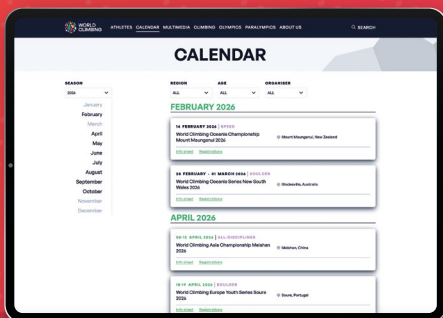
WORLD CLIMBING ATHLETES CALENDAR MULTIMEDIA CLIMBING OLYMPICS PARALYMPICS ABOUT US SEARCH

CALENDAR

SEASON
2026

January
February
March
April
May
June
July
August
September
October
November
December

REGION
ALL

AGE
ALL

ORGANISER
ALL

FEBRUARY 2026

14 FEBRUARY 2026 | SPEED
World Climbing Oceania Championship Mount Maunganui 2026
Mount Maunganui, New Zealand
Info sheet Registrations

26 FEBRUARY - 01 MARCH 2026 | BOULDER
World Climbing Oceania Series New South Wales 2026
Blacksville, Australia
Info sheet Registrations

APRIL 2026

09-15 APRIL 2026 | ALL-DISCIPLINES
World Climbing Asia Championship Meishan 2026
Meishan, China
Info sheet Registrations

18-19 APRIL 2026 | BOULDER
World Climbing Europe Youth Series Soure 2026
Soure, Portugal
Info sheet Registrations